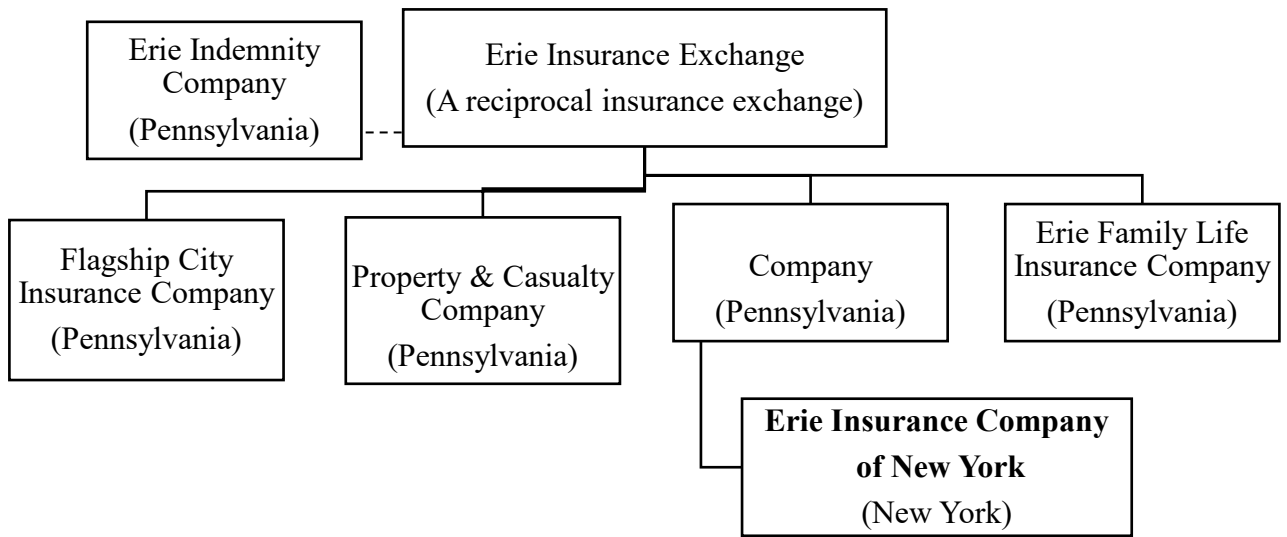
Erie Indemnity Company (Pennsylvania)

Erie Insurance Exchange (A reciprocal insurance exchange)

Flagship City Insurance Company (Pennsylvania)

Property & Casualty Company (Pennsylvania)

Company (Pennsylvania)

Erie Family Life Insurance Company (Pennsylvania)

**Erie Insurance Company of New York** (New York)